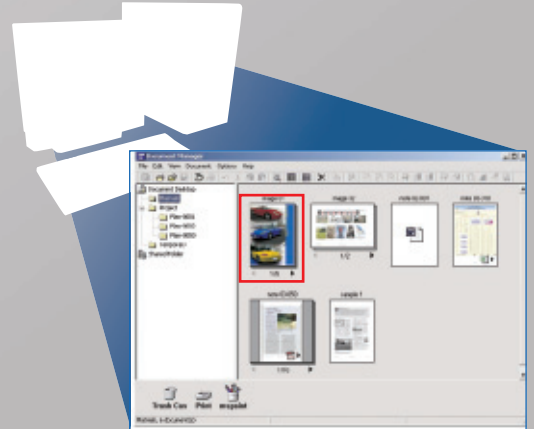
Document Manager

File Edit View Document Options Help

Document Desktop

Project

Plan-WGI

Plan-WGO

Plan-BOO

temporary

SharedFolder

image 1

image 12

data 20.001

data 20.210

scan/CH250

sample 1

1/2

1/2

1/3

Trash Can

Print

mspaint

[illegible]